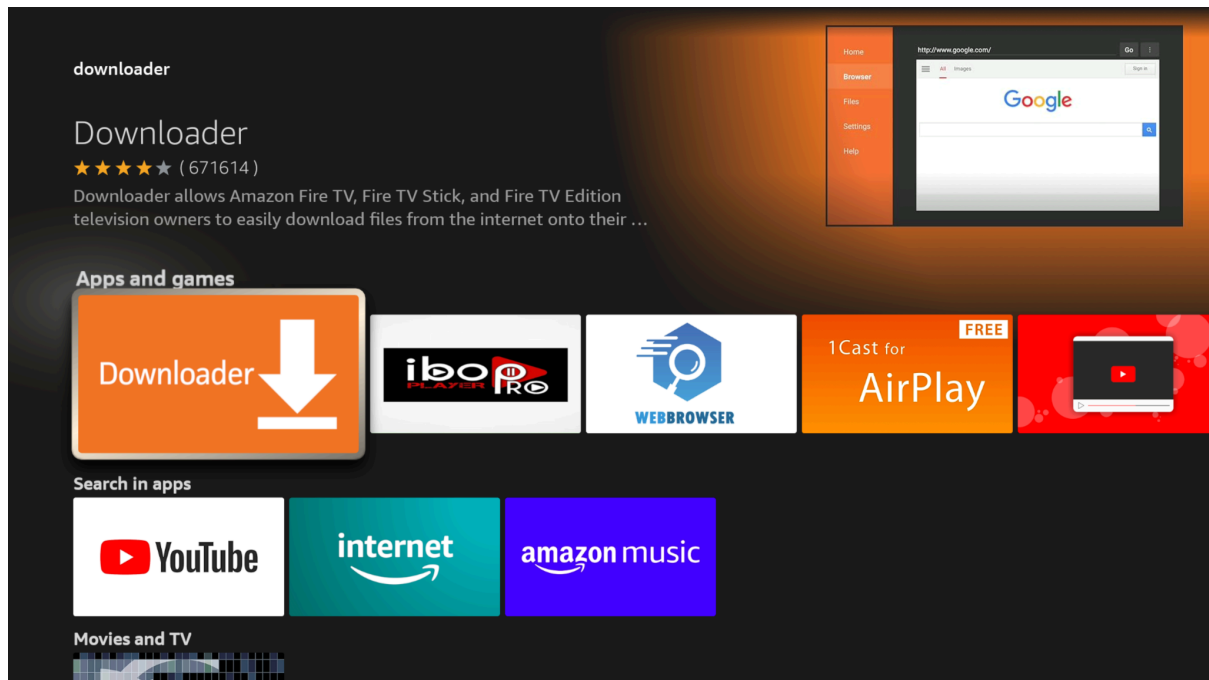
downloader

Downloader

★★★★★ ( 671614 )

Downloader allows Amazon Fire TV, Fire TV Stick, and Fire TV Edition television owners to easily download files from the internet onto their …

Home
Browser
Files
Settings
Help

http://www.google.com/ Go

All Images Sign in

Google

Apps and games

Downloader

ibo PLAYER PRO

WEBBROWSER

FREE
1Cast for
AirPlay

Search in apps

YouTube

internet

amazon music

Movies and TV